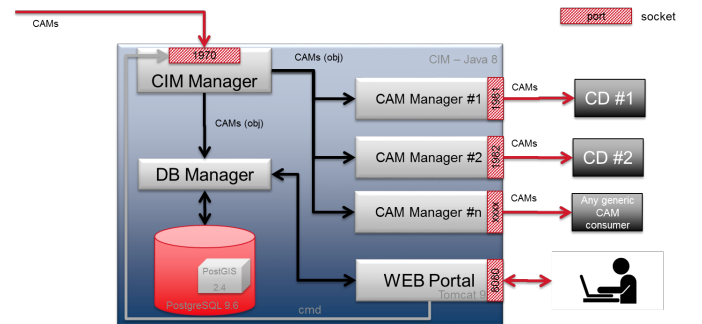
CAMs

port socket

1970

CIM Manager

CIM – Java 8

CAMs (obj)

CAM Manager #1

1961

CAMs

CD #1

CAMs (obj)

CAM Manager #2

1962

CAMs

CD #2

DB Manager

CAM Manager #n

xxxx

CAMs

Any generic CAM consumer

PostGIS

2.4

PostgreSQL 9.6

WEB Portal

8080

Tomcat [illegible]

cmd